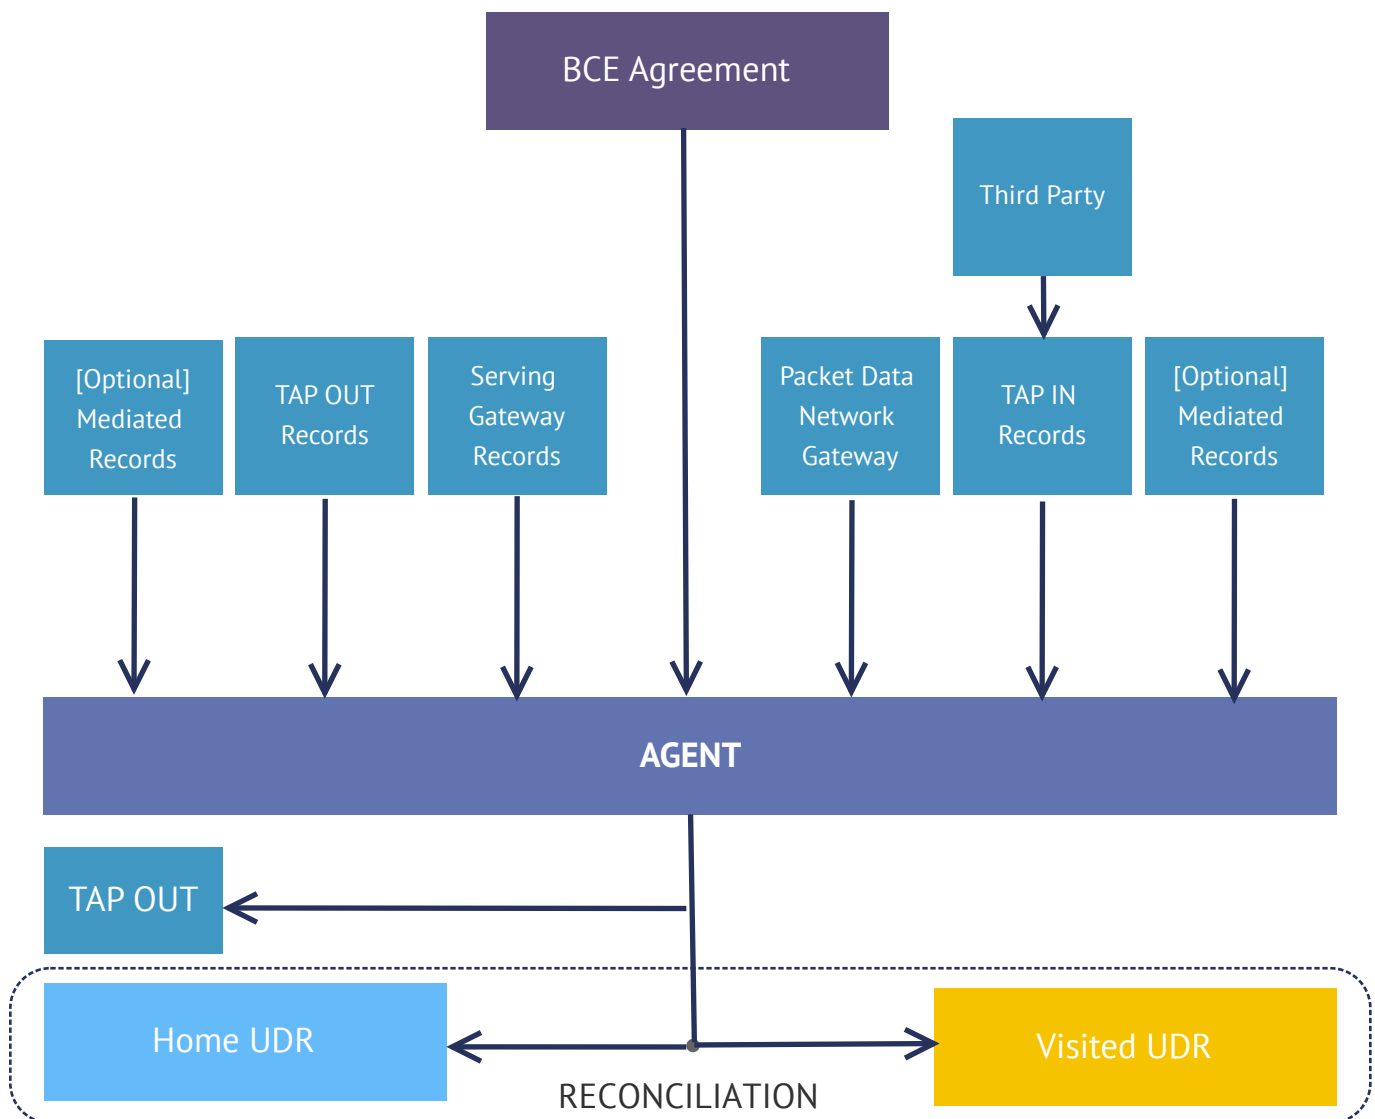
BCE Agreement

Third Party

[Optional] Mediated Records

TAP OUT Records

Serving Gateway Records

Packet Data Network Gateway

TAP IN Records

[Optional] Mediated Records

AGENT

TAP OUT

Home UDR

Visited UDR

RECONCILIATION